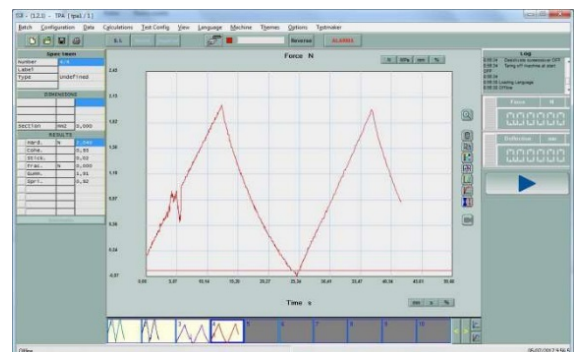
TSI - (1.2.0) - TPA (tpa1 / 1)

Batch Configuration Data Calculations Test Config View Language Machine Themes Options Tpdmaker

0.1 Reverse ALARMS

Specimen
Number 4/4
Label
Type Undefined

DIMENSIONS

Section mm2 0,000

RESULTS
Hard. N
Cohe. 0,85
Stick. 0,93
Frac. N 0,000
Gumm. 1,91
Spri. 0,92

Force N

N KPa mm %

Log

Force N
0,0000

Deflection mm
0,0000

Time s

mm s %

Offline